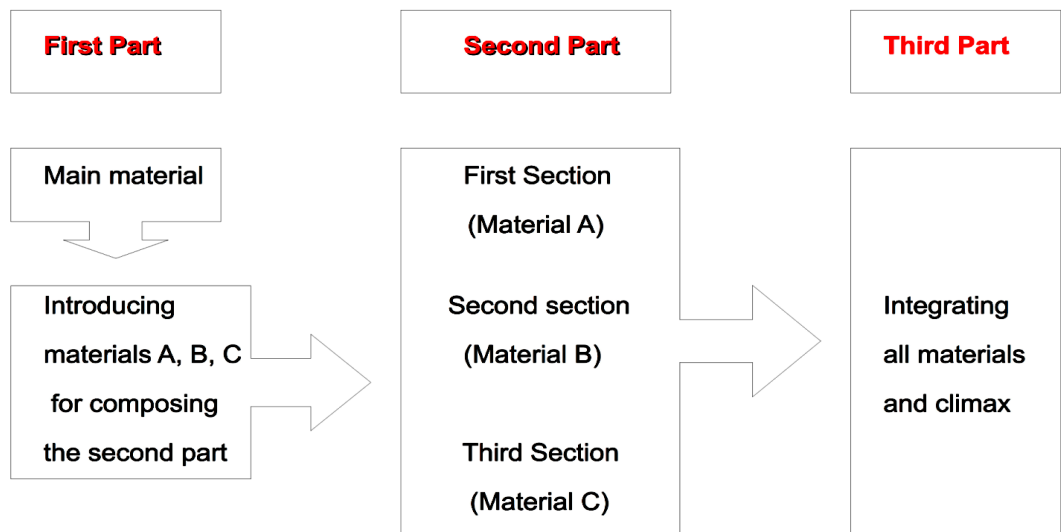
First Part

Second Part

Third Part

Main material

Introducing materials A, B, C for composing the second part

First Section
(Material A)

Second section
(Material B)

Third Section
(Material C)

Integrating all materials and climax